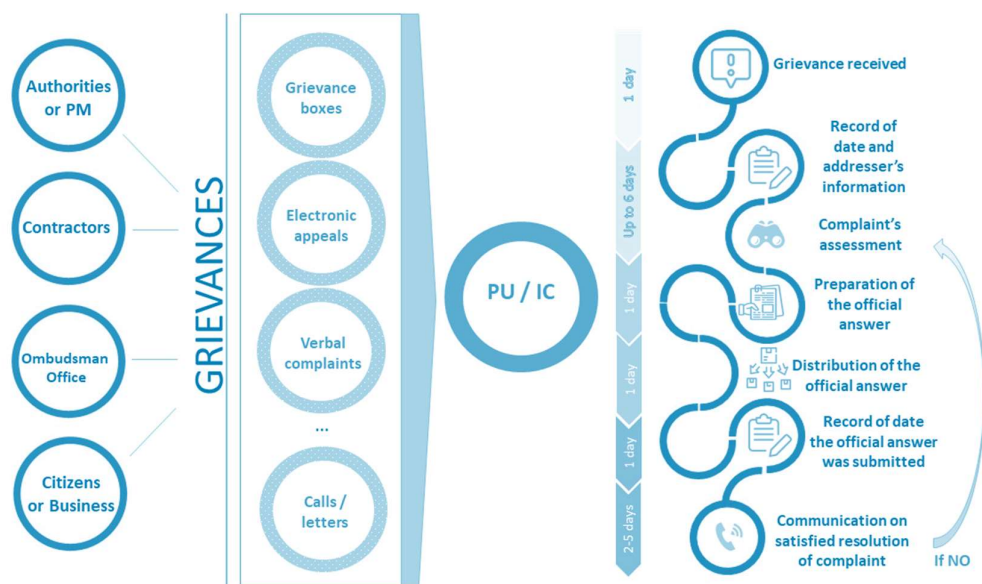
Authorities or PM

Contractors

Ombudsman Office

Citizens or Business

GRIEVANCES

Grievance boxes

Electronic appeals

Verbal complaints

...

Calls / letters

PU / IC

1 day

Up to 6 days

1 day

1 day

1 day

2-5 days

Grievance received

Record of date and addresser's information

Complaint's assessment

Preparation of the official answer

Distribution of the official answer

Record of date the official answer was submitted

Communication on satisfied resolution of complaint

If NO